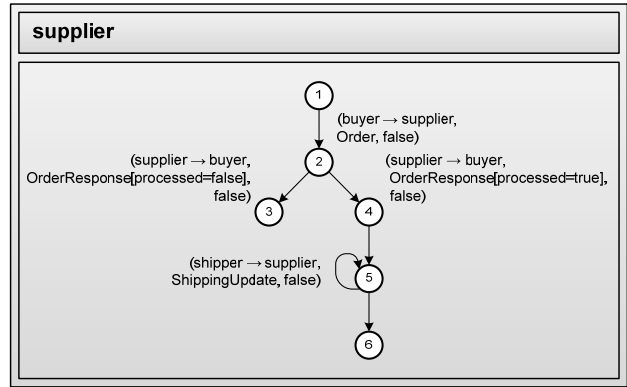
supplier

1

(buyer → supplier, Order, false)

2

(supplier → buyer, OrderResponse[processed=false], false)

(supplier → buyer, OrderResponse[processed=true], false)

3

4

(shipper → supplier, ShippingUpdate, false)

5

6